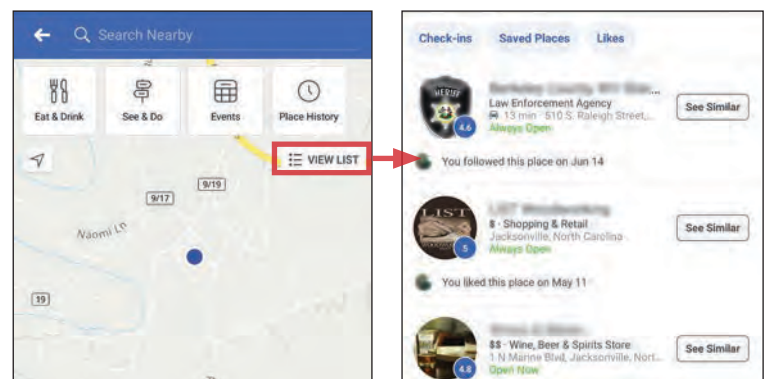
Search Nearby

Eat & Drink
See & Do
Events
Place History

VIEW LIST

9/19
9/17
Naomi Ln
19

Check-ins
Saved Places
Likes

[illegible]
Law Enforcement Agency
13 min · 510 S. Raleigh Street,...
Always Open
4.6
See Similar

You followed this place on Jun 14

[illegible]
$ · Shopping & Retail
Jacksonville, North Carolina
Always Open
5
See Similar

You liked this place on May 11

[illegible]
$$ · Wine, Beer & Spirits Store
1 N Marine Blvd, Jacksonville, Nort...
Open Now
4.8
See Similar